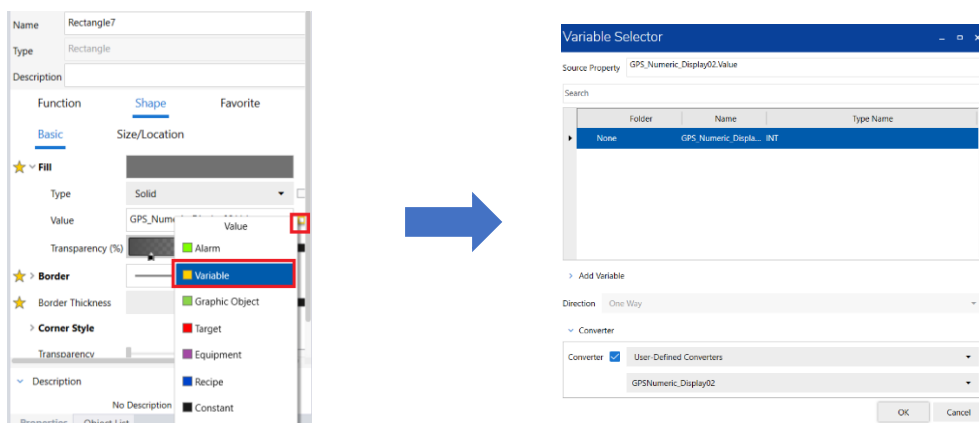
Name Rectangle7
Type Rectangle
Description

Function Shape Favorite

Basic Size/Location

Fill
Type Solid
Value GPS_Nu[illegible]
Transparency (%)
Border
Border Thickness
Corner Style
Transparency

Value
Alarm
Variable
Graphic Object
Target
Equipment
Recipe
Constant

Description
No Description
Properties Object List

Variable Selector
Source Property GPS_Numeric_Display02.Value
Search

| | Folder | Name | Type Name |
|---|---|---|---|
| ▸ | None | GPS_Numeric_Displa... | INT |

Add Variable
Direction One Way
Converter
Converter User-Defined Converters
GPSNumeric_Display02
OK Cancel